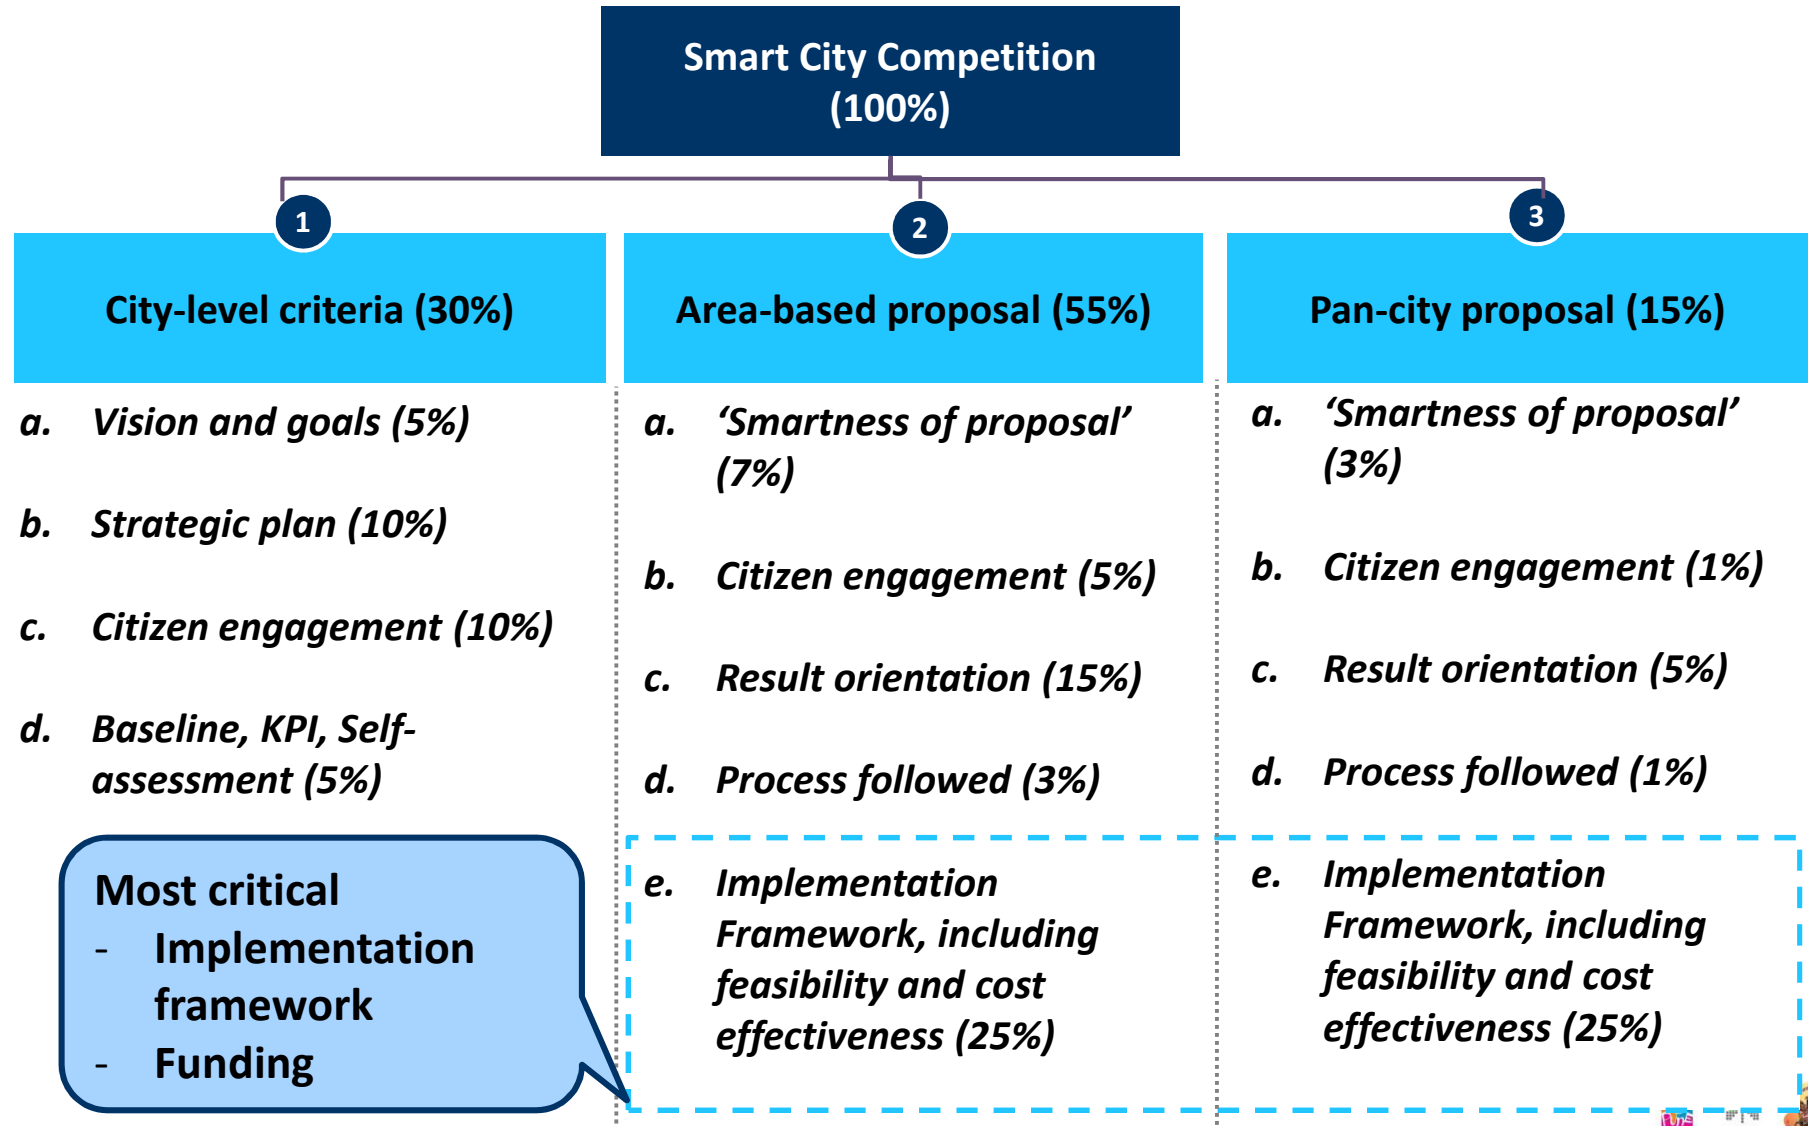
Smart City Competition (100%)

1

City-level criteria (30%)

a. Vision and goals (5%)

b. Strategic plan (10%)

c. Citizen engagement (10%)

d. Baseline, KPI, Self-assessment (5%)

Most critical
- Implementation framework
- Funding

2

Area-based proposal (55%)

a. 'Smartness of proposal' (7%)

b. Citizen engagement (5%)

c. Result orientation (15%)

d. Process followed (3%)

e. Implementation Framework, including feasibility and cost effectiveness (25%)

3

Pan-city proposal (15%)

a. 'Smartness of proposal' (3%)

b. Citizen engagement (1%)

c. Result orientation (5%)

d. Process followed (1%)

e. Implementation Framework, including feasibility and cost effectiveness (25%)